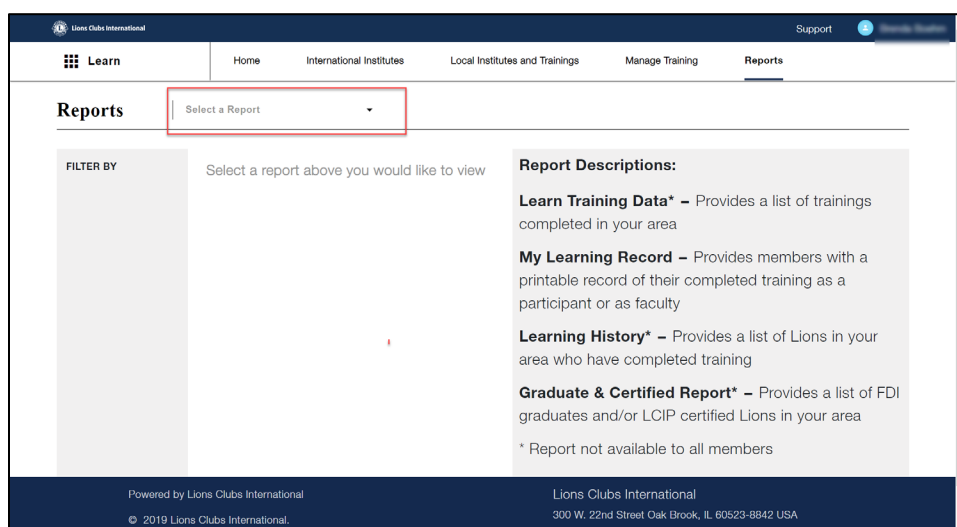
Lions Clubs International

Support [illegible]

Learn

Home International Institutes Local Institutes and Trainings Manage Training Reports

Reports

Select a Report

FILTER BY

Select a report above you would like to view

Report Descriptions:

Learn Training Data* – Provides a list of trainings completed in your area

My Learning Record – Provides members with a printable record of their completed training as a participant or as faculty

Learning History* – Provides a list of Lions in your area who have completed training

Graduate & Certified Report* – Provides a list of FDI graduates and/or LCIP certified Lions in your area

* Report not available to all members

Powered by Lions Clubs International

© 2019 Lions Clubs International.

Lions Clubs International

300 W. 22nd Street Oak Brook, IL 60523-8842 USA